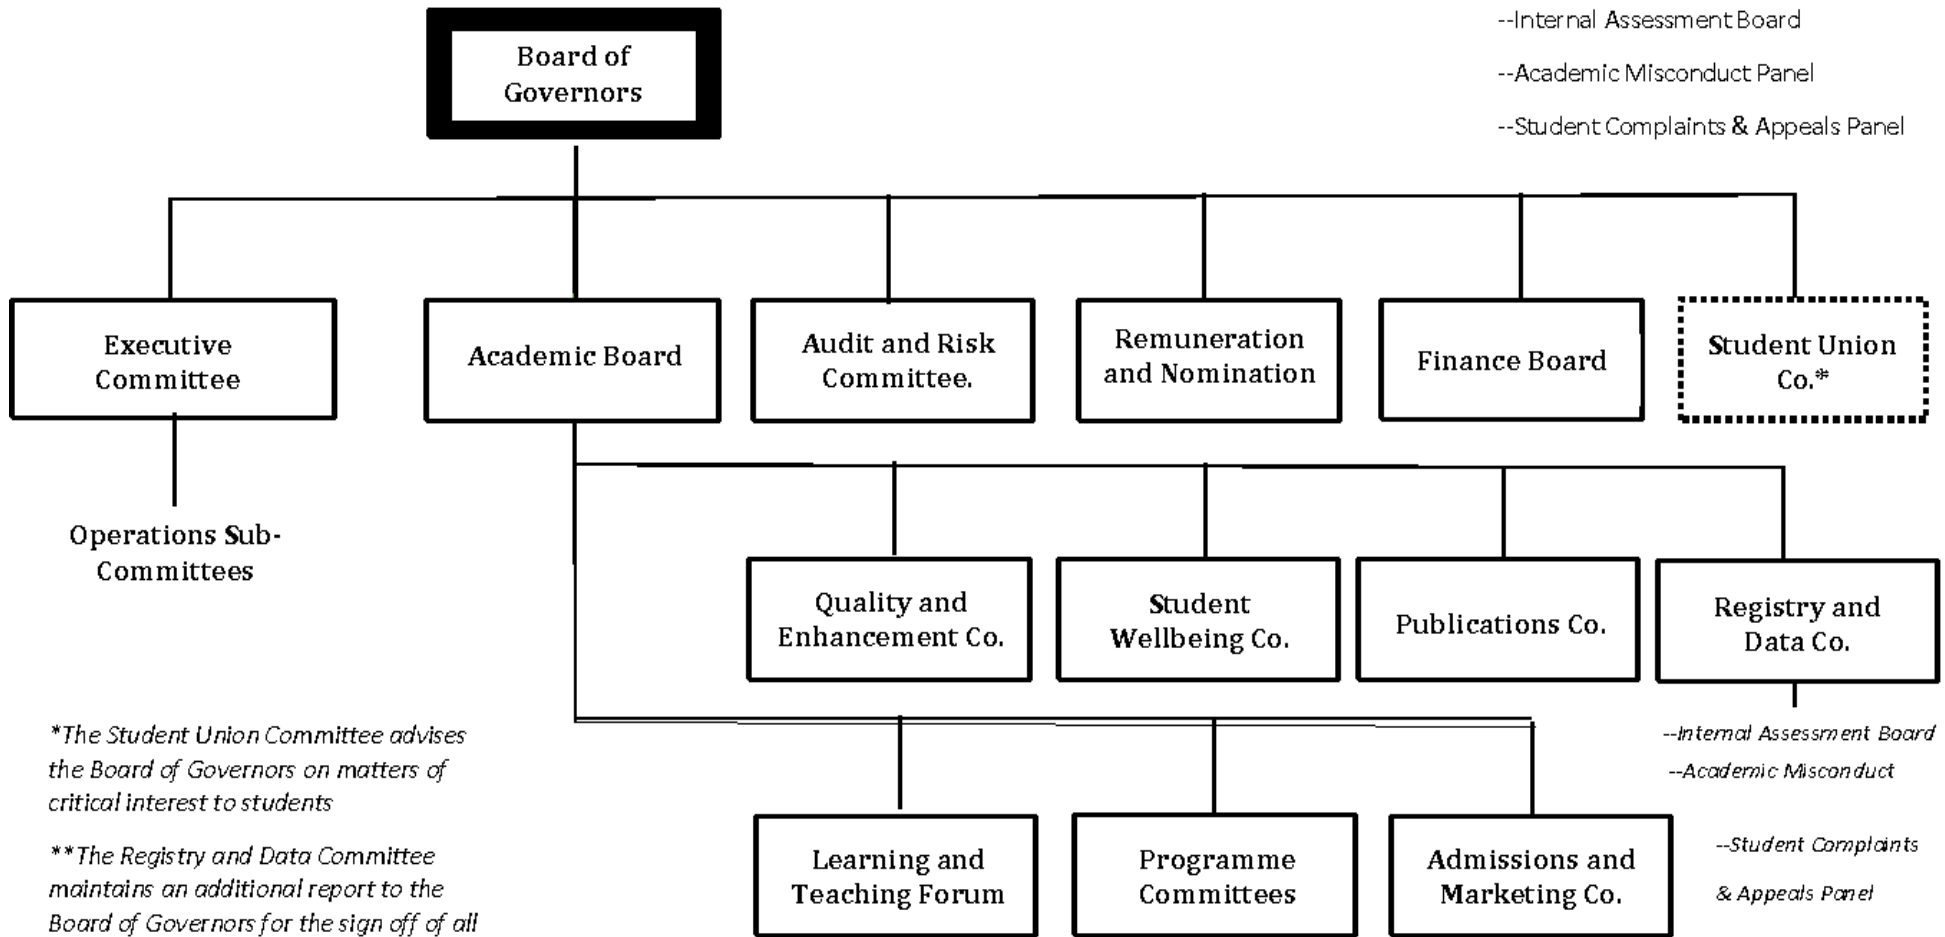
--Internal Assessment Board

--Academic Misconduct Panel

--Student Complaints & Appeals Panel

Board of Governors

Executive Committee

Academic Board

Audit and Risk Committee.

Remuneration and Nomination

Finance Board

Student Union Co.*

Operations Sub-Committees

Quality and Enhancement Co.

Student Wellbeing Co.

Publications Co.

Registry and Data Co.

--Internal Assessment Board

--Academic Misconduct

--Student Complaints & Appeals Panel

Learning and Teaching Forum

Programme Committees

Admissions and Marketing Co.

*The Student Union Committee advises the Board of Governors on matters of critical interest to students

**The Registry and Data Committee maintains an additional report to the Board of Governors for the sign off of all